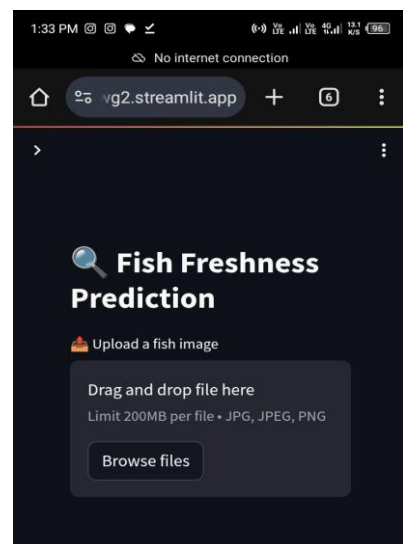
1:33 PM
Vo LTE Vo LTE 4G 13.1 K/S 96

No internet connection

vg2.streamlit.app
6

🔍 Fish Freshness Prediction

📤 Upload a fish image

Drag and drop file here
Limit 200MB per file • JPG, JPEG, PNG

Browse files